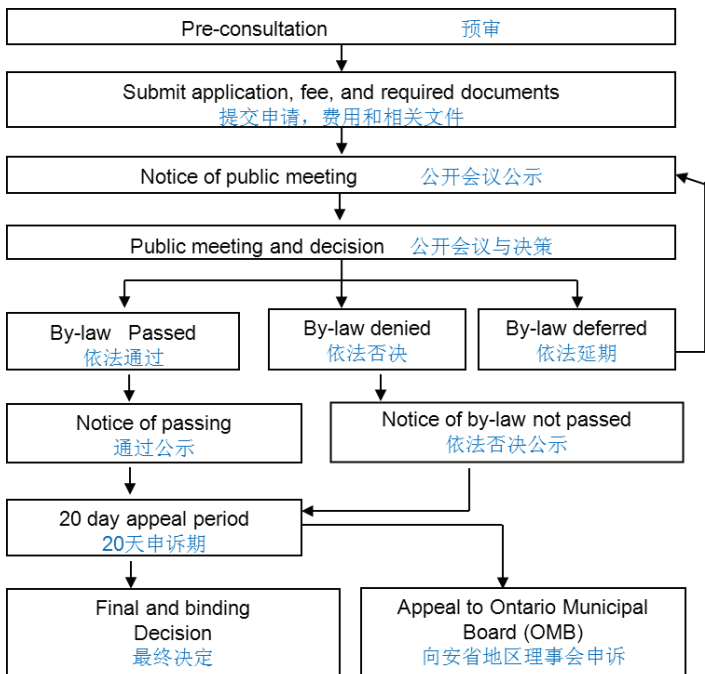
Pre-consultation 预审

Submit application, fee, and required documents
提交申请，费用和相关文件

Notice of public meeting 公开会议公示

Public meeting and decision 公开会议与决策

By-law Passed
依法通过

By-law denied
依法否决

By-law deferred
依法延期

Notice of passing
通过公示

Notice of by-law not passed
依法否决公示

20 day appeal period
20天申诉期

Final and binding Decision
最终决定

Appeal to Ontario Municipal Board (OMB)
向安省地区理事会申诉